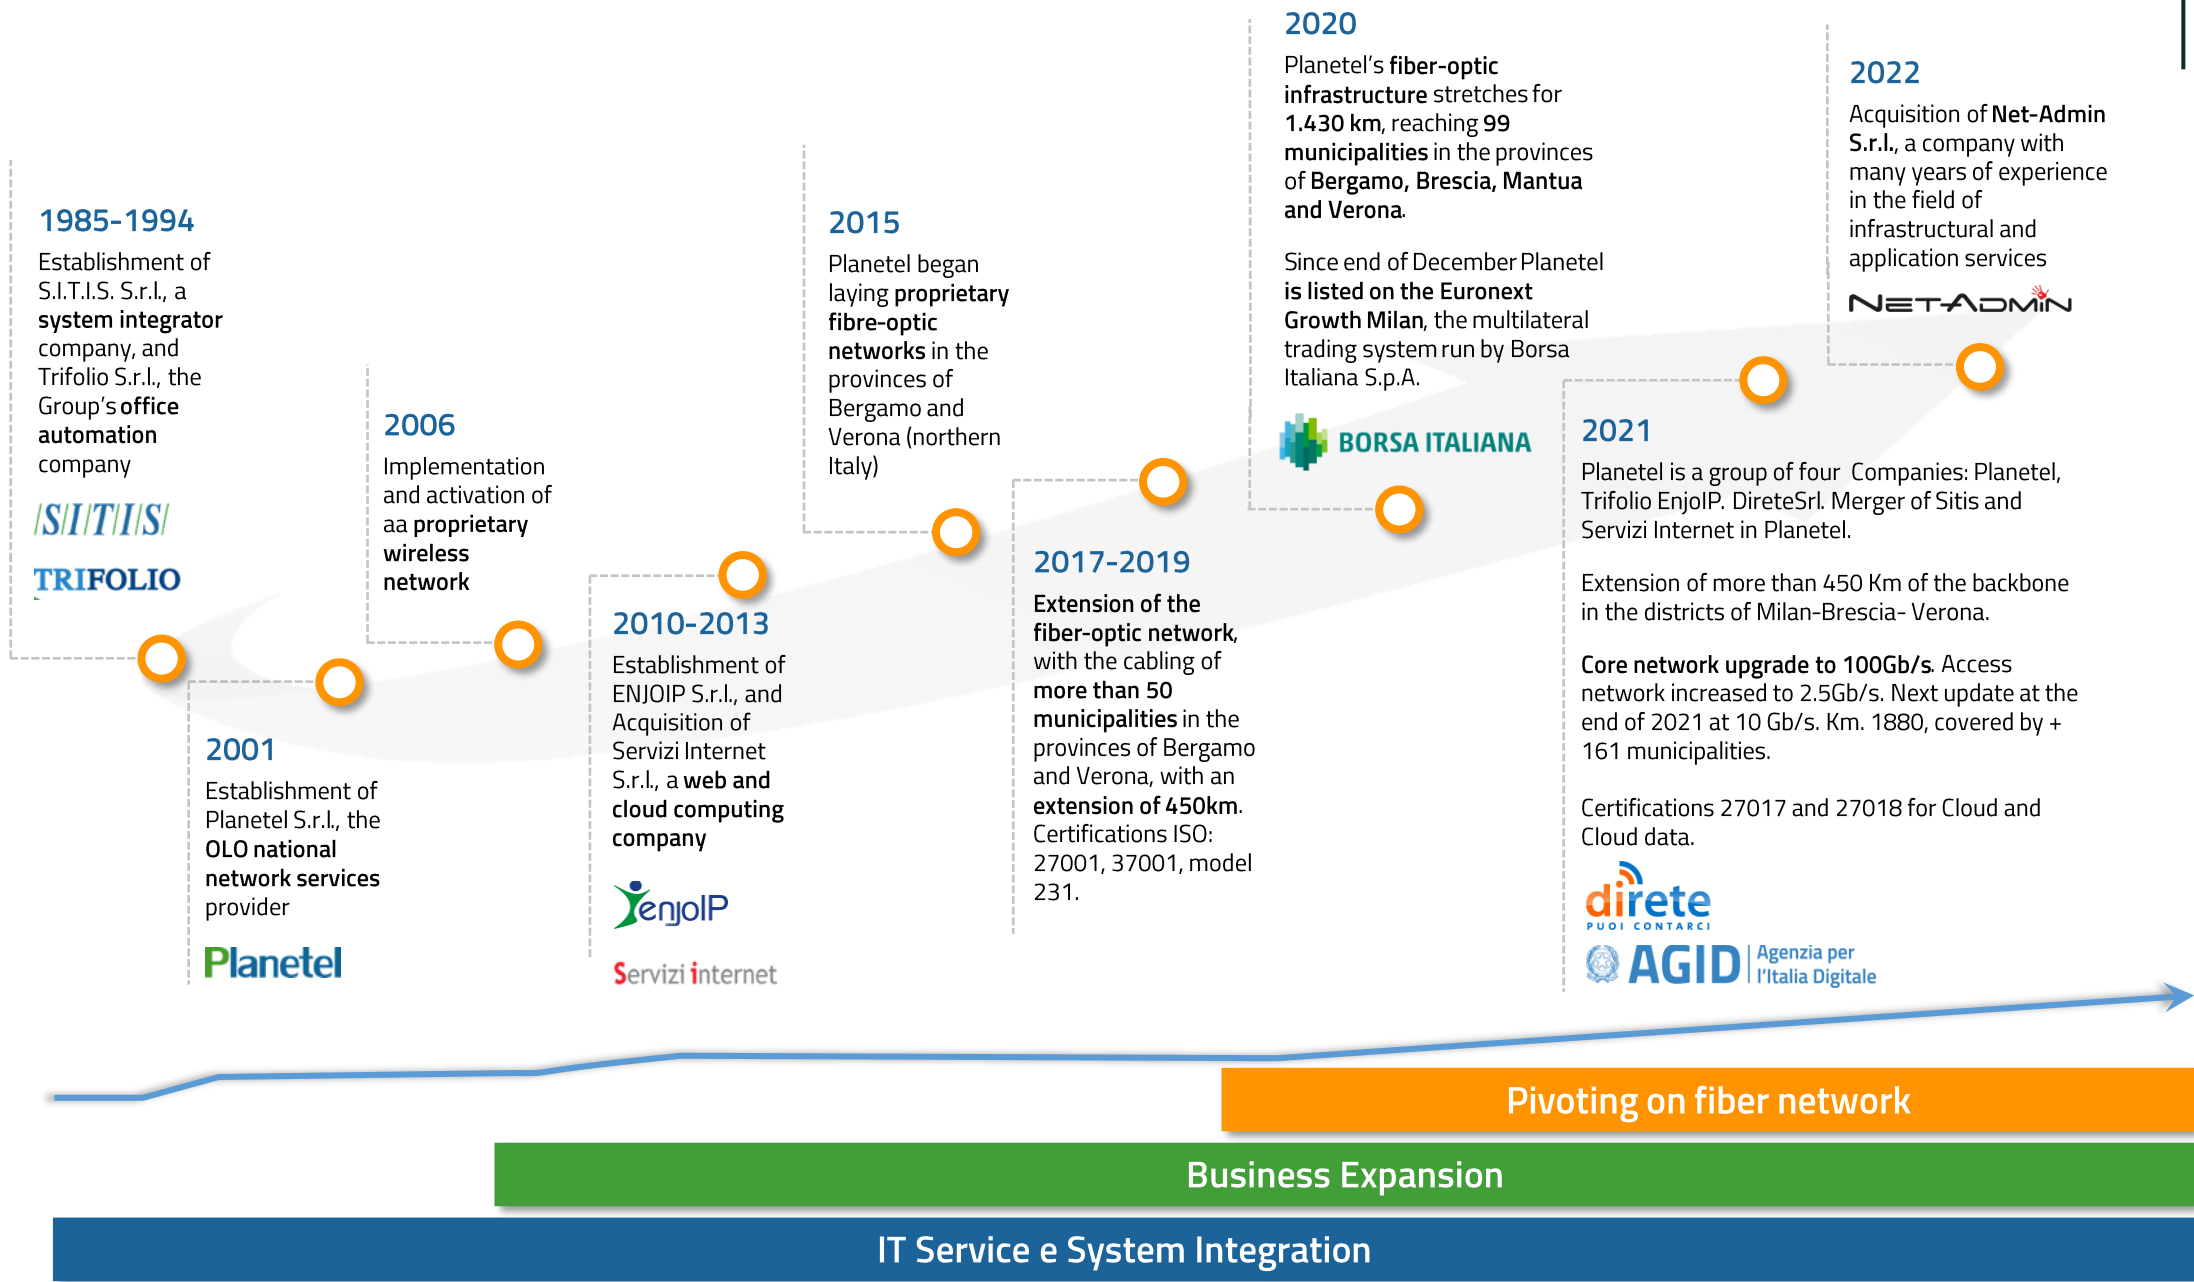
1985-1994
Establishment of S.I.T.I.S. S.r.l., a system integrator company, and Trifolio S.r.l., the Group's office automation company

SITIS
TRIFOLIO

2001
Establishment of Planetel S.r.l., the OLO national network services provider

Planetel

2006
Implementation and activation of aa proprietary wireless network

2010-2013
Establishment of ENJOIP S.r.l., and Acquisition of Servizi Internet S.r.l., a web and cloud computing company

enjoIP
Servizi internet

2015
Planetel began laying proprietary fibre-optic networks in the provinces of Bergamo and Verona (northern Italy)

2017-2019
Extension of the fiber-optic network, with the cabling of more than 50 municipalities in the provinces of Bergamo and Verona, with an extension of 450km. Certifications ISO: 27001, 37001, model 231.

2020
Planetel's fiber-optic infrastructure stretches for 1.430 km, reaching 99 municipalities in the provinces of Bergamo, Brescia, Mantua and Verona.

Since end of December Planetel is listed on the Euronext Growth Milan, the multilateral trading system run by Borsa Italiana S.p.A.

BORSA ITALIANA

2021
Planetel is a group of four Companies: Planetel, Trifolio EnjoIP. DireteSrl. Merger of Sitis and Servizi Internet in Planetel.

Extension of more than 450 Km of the backbone in the districts of Milan-Brescia- Verona.

Core network upgrade to 100Gb/s. Access network increased to 2.5Gb/s. Next update at the end of 2021 at 10 Gb/s. Km. 1880, covered by + 161 municipalities.

Certifications 27017 and 27018 for Cloud and Cloud data.

direte
PUOI CONTARCI
AGID Agenzia per l'Italia Digitale

2022
Acquisition of Net-Admin S.r.l., a company with many years of experience in the field of infrastructural and application services

NETADMIN

Pivoting on fiber network
Business Expansion
IT Service e System Integration